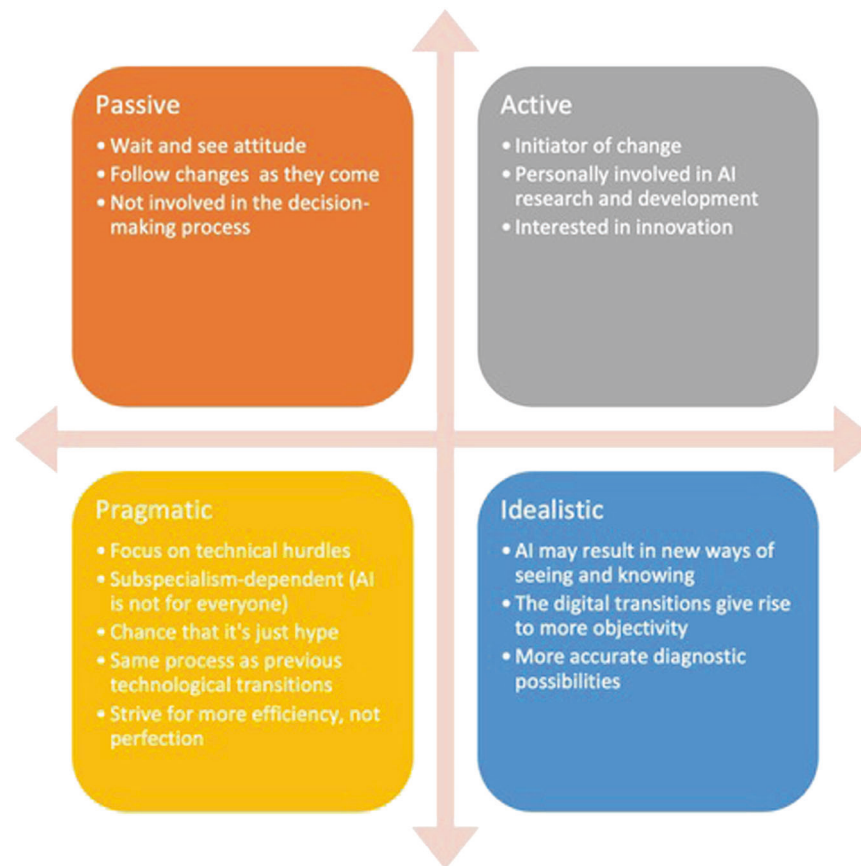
Passive
• Wait and see attitude
• Follow changes as they come
• Not involved in the decision-making process

Active
• Initiator of change
• Personally involved in AI research and development
• Interested in innovation

Pragmatic
• Focus on technical hurdles
• Subspecialism-dependent (AI is not for everyone)
• Chance that it's just hype
• Same process as previous technological transitions
• Strive for more efficiency, not perfection

Idealistic
• AI may result in new ways of seeing and knowing
• The digital transitions give rise to more objectivity
• More accurate diagnostic possibilities